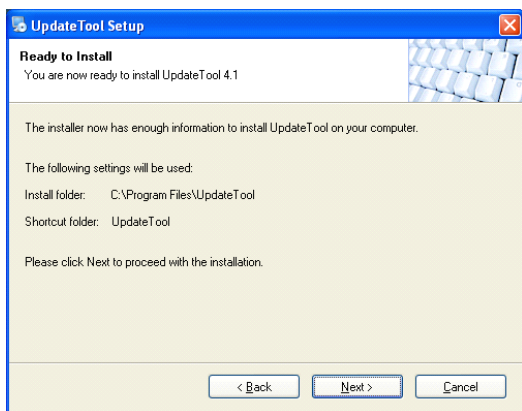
UpdateTool Setup

Ready to Install
You are now ready to install UpdateTool 4.1

The installer now has enough information to install UpdateTool on your computer.

The following settings will be used:

Install folder: C:\Program Files\UpdateTool

Shortcut folder: UpdateTool

Please click Next to proceed with the installation.

< Back Next > Cancel